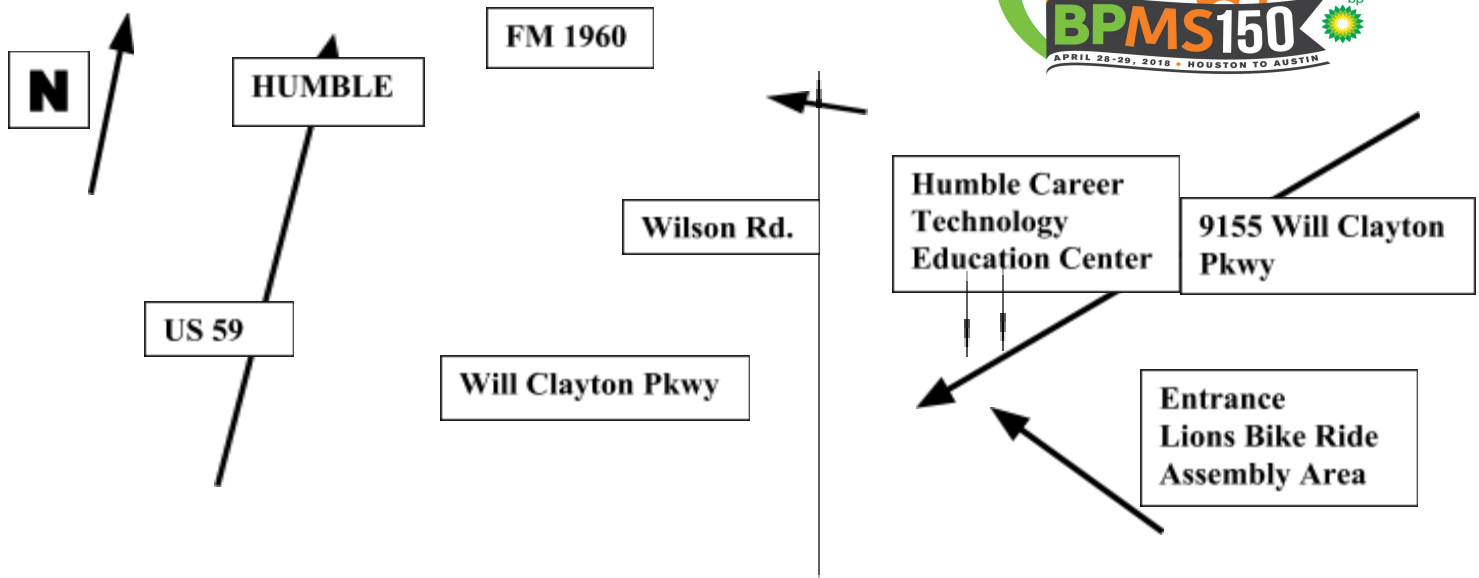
BPMS150
APRIL 28-29, 2018 • HOUSTON TO AUSTIN

N

HUMBLE

FM 1960

Wilson Rd.

Humble Career Technology Education Center

9155 Will Clayton Pkwy

US 59

Will Clayton Pkwy

Entrance
Lions Bike Ride
Assembly Area